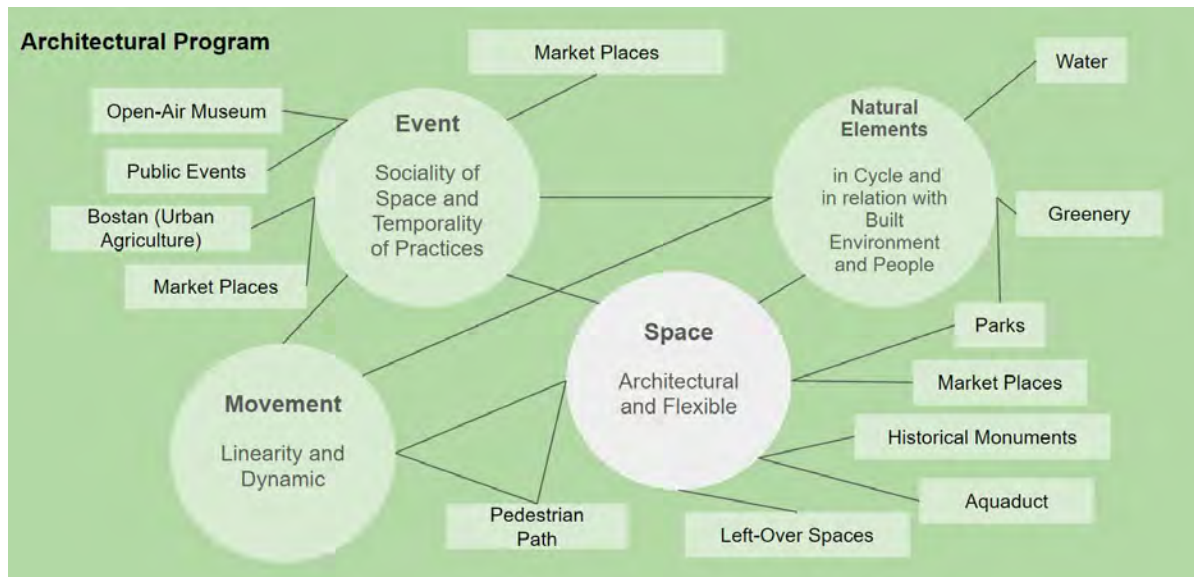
Architectural Program

Market Places

Open-Air Museum

Public Events

Bostan (Urban Agriculture)

Market Places

Event

Sociality of Space and Temporality of Practices

Water

Natural Elements

in Cycle and in relation with Built Environment and People

Greenery

Parks

Space

Architectural and Flexible

Market Places

Historical Monuments

Aquaduct

Movement

Linearity and Dynamic

Pedestrian Path

Left-Over Spaces